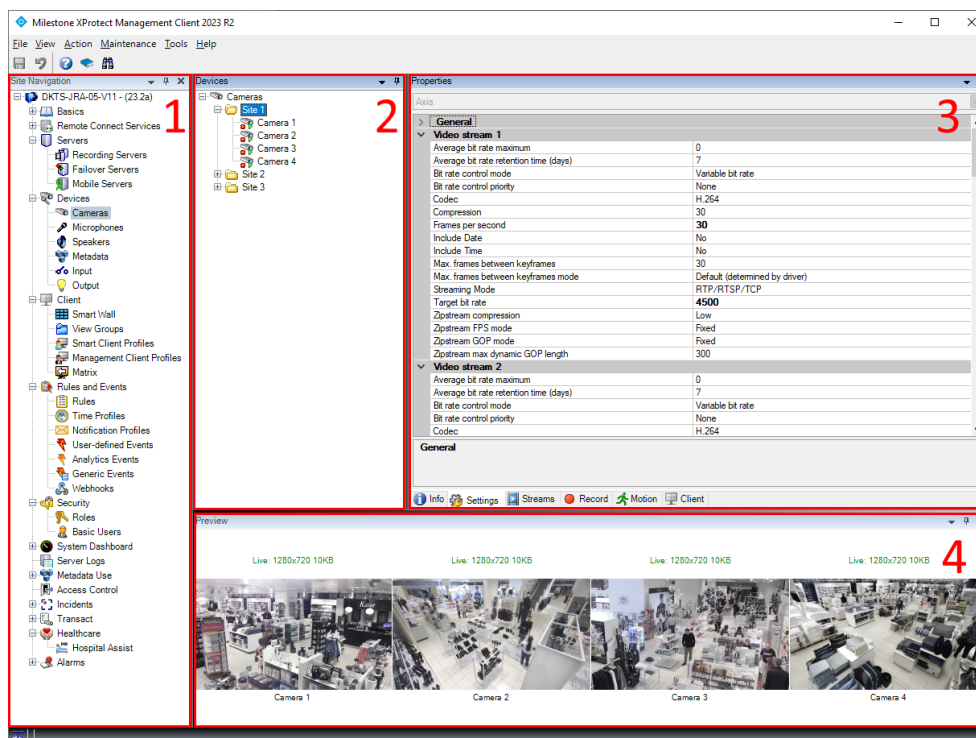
Milestone XProtect Management Client 2023 R2

File View Action Maintenance Tools Help

Site Navigation

1

DKTS-JRA-05-V11 - (23.2a)
Basics
Remote Connect Services
Servers
Recording Servers
Failover Servers
Mobile Servers
Devices
Cameras
Microphones
Speakers
Metadata
Input
Output
Client
Smart Wall
View Groups
Smart Client Profiles
Management Client Profiles
Matrix
Rules and Events
Rules
Time Profiles
Notification Profiles
User-defined Events
Analytics Events
Generic Events
Webhooks
Security
Roles
Basic Users
System Dashboard
Server Logs
Metadata Use
Access Control
Incidents
Transact
Healthcare
Hospital Assist
Alarms

Devices

2

Cameras
Site 1
Camera 1
Camera 2
Camera 3
Camera 4
Site 2
Site 3

Properties

3

Axis

| General | |
|---|---|
| **Video stream 1** | |
| Average bit rate maximum | 0 |
| Average bit rate retention time (days) | 7 |
| Bit rate control mode | Variable bit rate |
| Bit rate control priority | None |
| Codec | H.264 |
| Compression | 30 |
| Frames per second | **30** |
| Include Date | No |
| Include Time | No |
| Max. frames between keyframes | 30 |
| Max. frames between keyframes mode | Default (determined by driver) |
| Streaming Mode | RTP/RTSP/TCP |
| Target bit rate | **4500** |
| Zipstream compression | Low |
| Zipstream FPS mode | Fixed |
| Zipstream GOP mode | Fixed |
| Zipstream max dynamic GOP length | 300 |
| **Video stream 2** | |
| Average bit rate maximum | 0 |
| Average bit rate retention time (days) | 7 |
| Bit rate control mode | Variable bit rate |
| Bit rate control priority | None |
| Codec | H.264 |

General

Info Settings Streams Record Motion Client

Preview

4

Live: 1280x720 10KB
Live: 1280x720 10KB
Live: 1280x720 10KB
Live: 1280x720 10KB

Camera 1
Camera 2
Camera 3
Camera 4